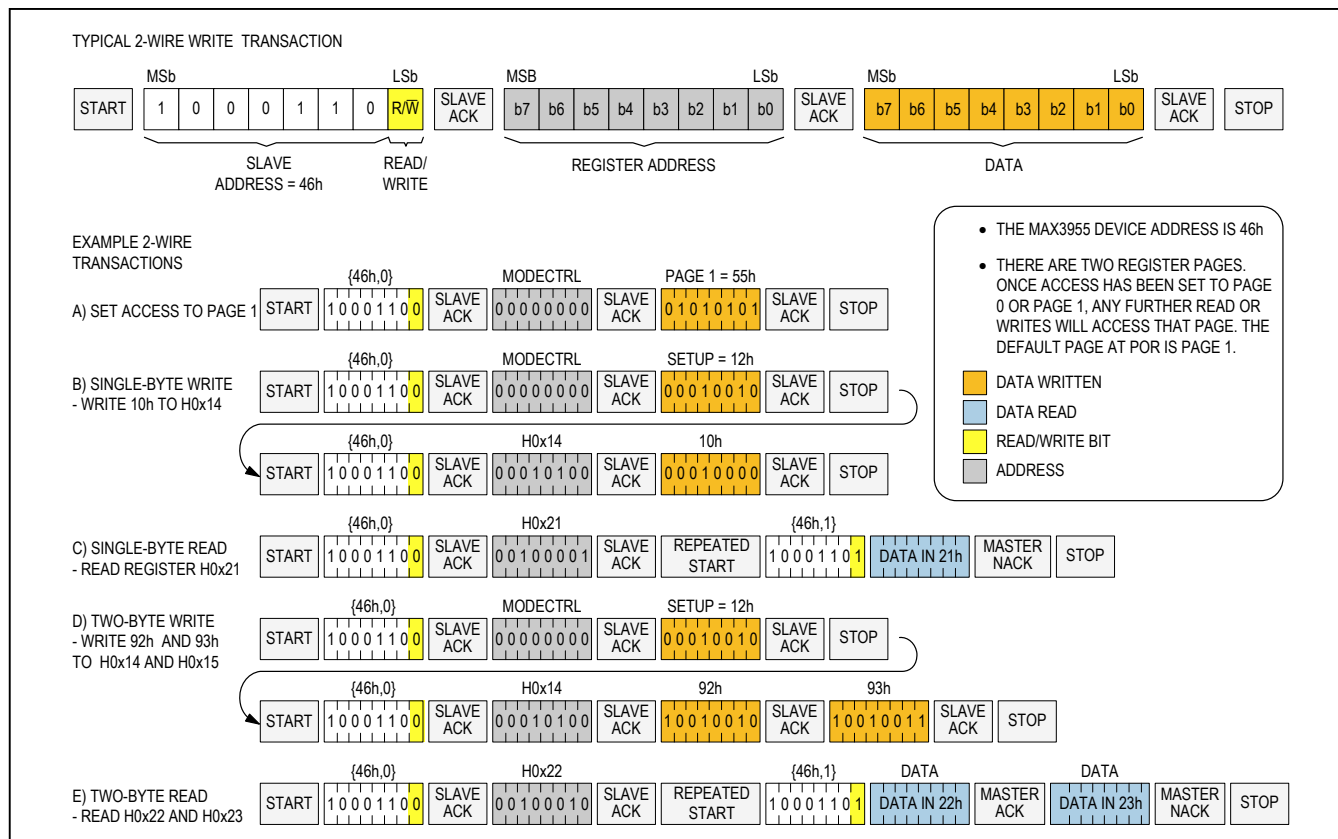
TYPICAL 2-WIRE WRITE TRANSACTION

| | MSb | | | | | | LSb | | MSB | | | | | | | LSb | | MSb | | | | | | | LSb | | |
|---|---|---|---|---|---|---|---|---|---|---|---|---|---|---|---|---|---|---|---|---|---|---|---|---|---|---|---|
| START | 1 | 0 | 0 | 0 | 1 | 1 | 0 | $R/\overline{W}$ | SLAVE ACK | b7 | b6 | b5 | b4 | b3 | b2 | b1 | b0 | SLAVE ACK | b7 | b6 | b5 | b4 | b3 | b2 | b1 | b0 | SLAVE ACK | STOP |

SLAVE ADDRESS = 46h
READ/ WRITE
REGISTER ADDRESS
DATA

EXAMPLE 2-WIRE TRANSACTIONS

A) SET ACCESS TO PAGE 1
START | {46h,0} 10001100 | SLAVE ACK | MODECTRL 00000000 | SLAVE ACK | PAGE 1 = 55h 01010101 | SLAVE ACK | STOP

B) SINGLE-BYTE WRITE - WRITE 10h TO H0x14
START | {46h,0} 10001100 | SLAVE ACK | MODECTRL 00000000 | SLAVE ACK | SETUP = 12h 00010010 | SLAVE ACK | STOP
START | {46h,0} 10001100 | SLAVE ACK | H0x14 00010100 | SLAVE ACK | 10h 00010000 | SLAVE ACK | STOP

C) SINGLE-BYTE READ - READ REGISTER H0x21
START | {46h,0} 10001100 | SLAVE ACK | H0x21 00100001 | SLAVE ACK | REPEATED START | {46h,1} 10001101 | DATA IN 21h | MASTER NACK | STOP

D) TWO-BYTE WRITE - WRITE 92h AND 93h TO H0x14 AND H0x15
START | {46h,0} 10001100 | SLAVE ACK | MODECTRL 00000000 | SLAVE ACK | SETUP = 12h 00010010 | SLAVE ACK | STOP
START | {46h,0} 10001100 | SLAVE ACK | H0x14 00010100 | SLAVE ACK | 92h 10010010 | SLAVE ACK | 93h 10010011 | SLAVE ACK | STOP

E) TWO-BYTE READ - READ H0x22 AND H0x23
START | {46h,0} 10001100 | SLAVE ACK | H0x22 00100010 | SLAVE ACK | REPEATED START | {46h,1} 10001101 | DATA DATA IN 22h | MASTER ACK | DATA DATA IN 23h | MASTER NACK | STOP

• THE MAX3955 DEVICE ADDRESS IS 46h
• THERE ARE TWO REGISTER PAGES. ONCE ACCESS HAS BEEN SET TO PAGE 0 OR PAGE 1, ANY FURTHER READ OR WRITES WILL ACCESS THAT PAGE. THE DEFAULT PAGE AT POR IS PAGE 1.
DATA WRITTEN
DATA READ
READ/WRITE BIT
ADDRESS